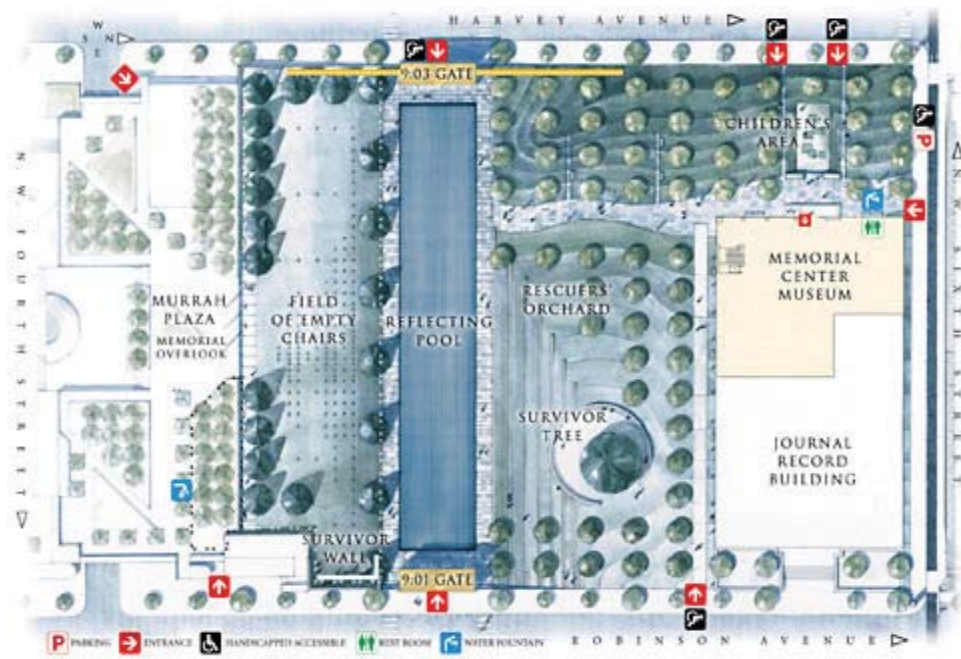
N
W E
S

HARVEY AVENUE

9:03 GATE

CHILDREN'S AREA

P

MEMORIAL CENTER MUSEUM

N W FOURTH STREET

MURRAH PLAZA

MEMORIAL OVERLOOK

FIELD OF EMPTY CHAIRS

REFLECTING POOL

RESCUERS' ORCHARD

SURVIVOR TREE

JOURNAL RECORD BUILDING

N W SIXTH STREET

SURVIVOR WALL

9:01 GATE

ROBINSON AVENUE

P PARKING ENTRANCE HANDICAPPED ACCESSIBLE REST ROOM WATER FOUNTAIN